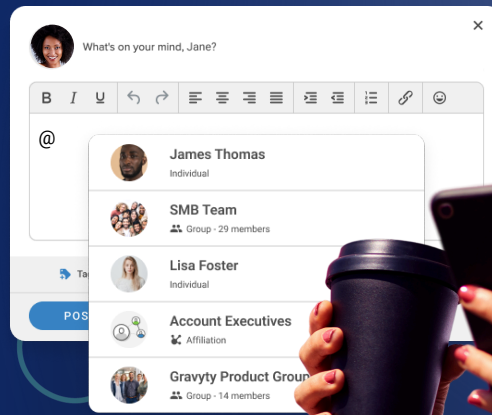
×

What's on your mind, Jane?

B I U

@

James Thomas
Individual

SMB Team
Group - 29 members

Lisa Foster
Individual

Account Executives
Affiliation

Gravyty Product Group
Group - 14 members

Ta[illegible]

POS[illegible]